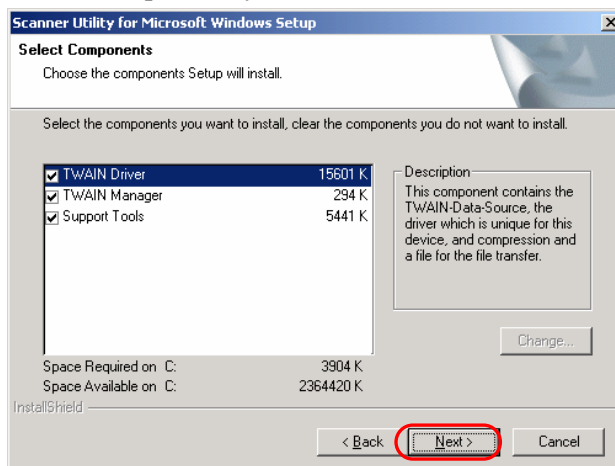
Scanner Utility for Microsoft Windows Setup

Select Components
Choose the components Setup will install.

Select the components you want to install, clear the components you do not want to install.

| | |
|---|---|
| TWAIN Driver | 15601 K |
| TWAIN Manager | 294 K |
| Support Tools | 5441 K |

Description
This component contains the TWAIN-Data-Source, the driver which is unique for this device, and compression and a file for the file transfer.

Change...

Space Required on C: 3904 K
Space Available on C: 2364420 K

InstallShield

< Back
Next >
Cancel